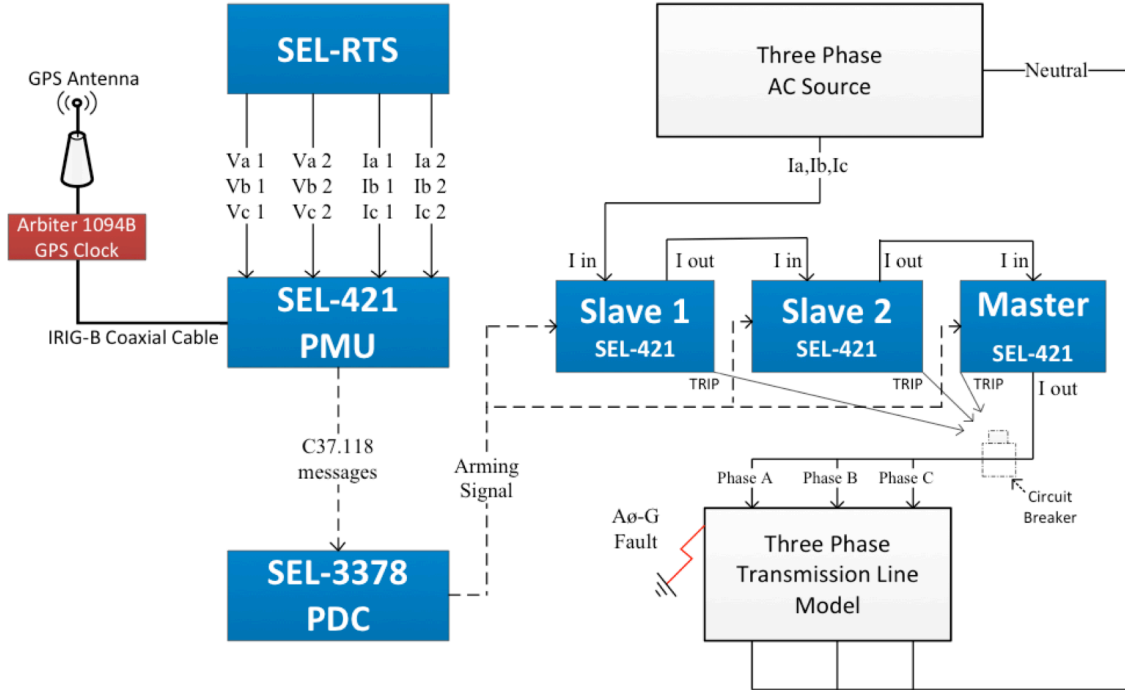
GPS Antenna

Arbiter 1094B GPS Clock

IRIG-B Coaxial Cable

SEL-RTS

Va 1
Vb 1
Vc 1

Va 2
Vb 2
Vc 2

Ia 1
Ib 1
Ic 1

Ia 2
Ib 2
Ic 2

SEL-421 PMU

C37.118 messages

SEL-3378 PDC

Arming Signal

Three Phase AC Source

Neutral

Ia,Ib,Ic

I in

I out

I in

I out

I in

Slave 1 SEL-421

Slave 2 SEL-421

Master SEL-421

TRIP

TRIP

TRIP

I out

Phase A

Phase B

Phase C

Circuit Breaker

Aø-G Fault

Three Phase Transmission Line Model